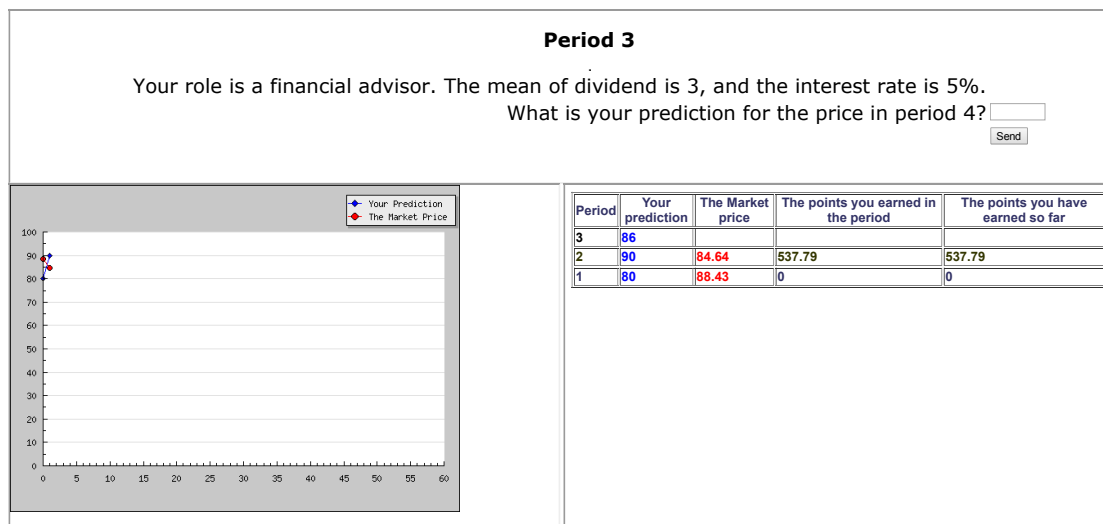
Period 3

Your role is a financial advisor. The mean of dividend is 3, and the interest rate is 5%.
What is your prediction for the price in period 4?

Send

Your Prediction
The Market Price

100
90
80
70
60
50
40
30
20
10
0

0 5 10 15 20 25 30 35 40 45 50 55 60

| Period | Your prediction | The Market price | The points you earned in the period | The points you have earned so far |
|---|---|---|---|---|
| 3 | 86 | | | |
| 2 | 90 | 84.64 | 537.79 | 537.79 |
| 1 | 80 | 88.43 | 0 | 0 |